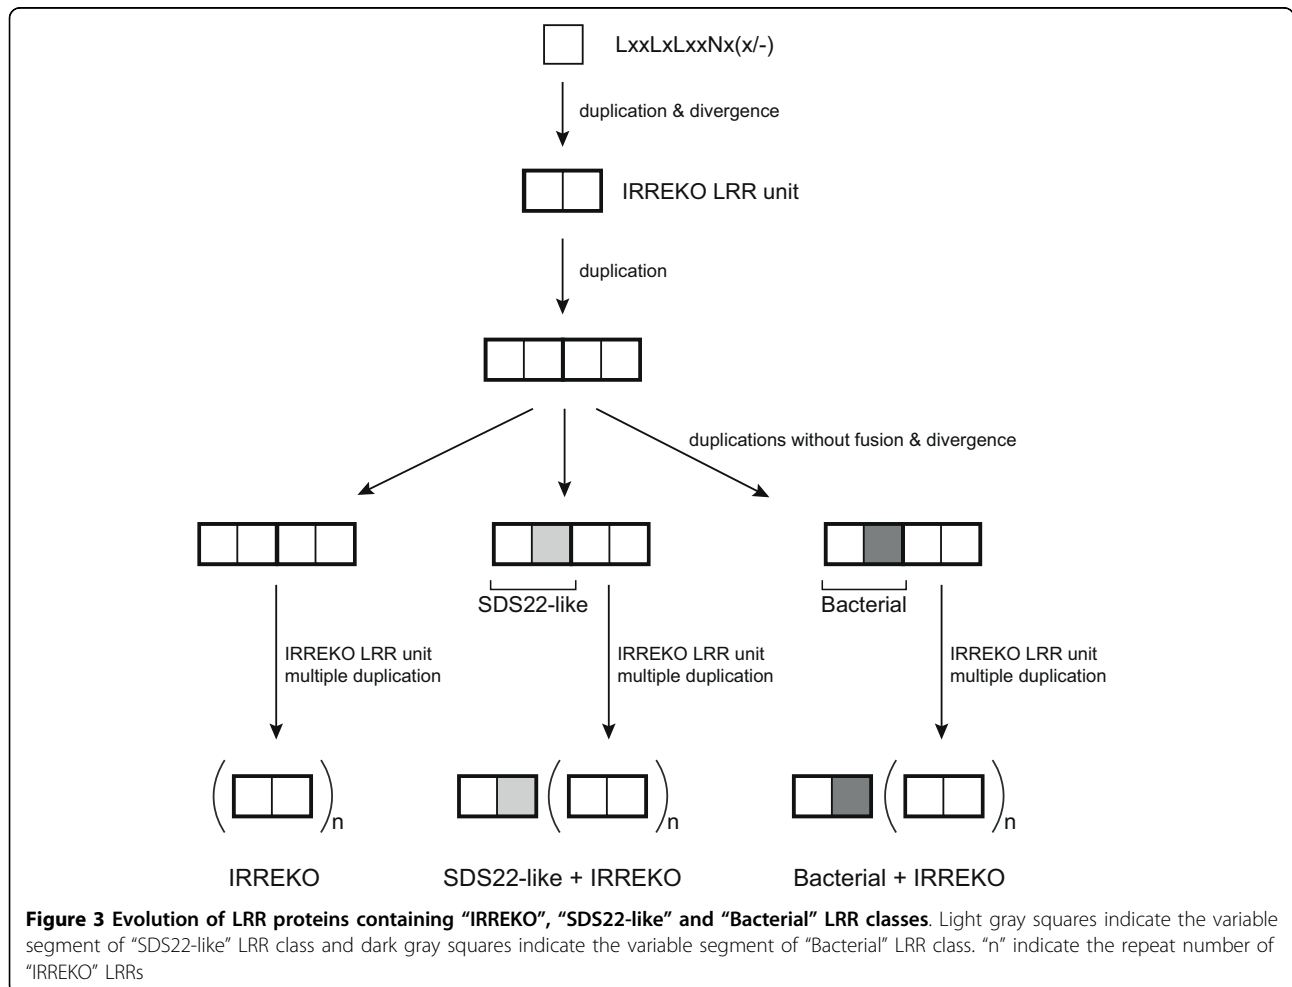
LxxLxLxxNx(x/-)

duplication & divergence

IRREKO LRR unit

duplication

duplications without fusion & divergence

SDS22-like

Bacterial

IRREKO LRR unit multiple duplication

IRREKO LRR unit multiple duplication

IRREKO LRR unit multiple duplication

n

n

n

IRREKO

SDS22-like + IRREKO

Bacterial + IRREKO

**Figure 3 Evolution of LRR proteins containing "IRREKO", "SDS22-like" and "Bacterial" LRR classes**. Light gray squares indicate the variable segment of "SDS22-like" LRR class and dark gray squares indicate the variable segment of "Bacterial" LRR class. "n" indicate the repeat number of "IRREKO" LRRs